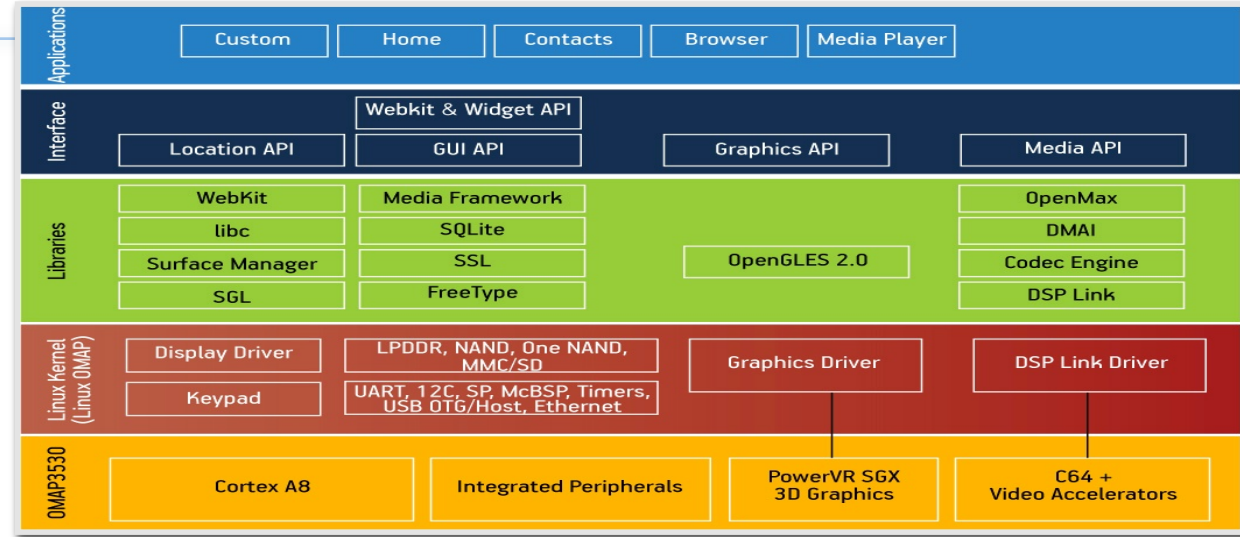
Applications
Custom
Home
Contacts
Browser
Media Player

Interface
Webkit & Widget API
Location API
GUI API
Graphics API
Media API

Libraries
WebKit
Media Framework
OpenMax
libc
SQLite
DMAI
Surface Manager
SSL
OpenGLES 2.0
Codec Engine
SGL
FreeType
DSP Link

Linux Kernel (Linux OMAP)
Display Driver
LPDDR, NAND, One NAND, MMC/SD
Graphics Driver
DSP Link Driver
Keypad
UART, 12C, SP, McBSP, Timers, USB OTG/Host, Ethernet

OMAP3530
Cortex A8
Integrated Peripherals
PowerVR SGX 3D Graphics
C64 + Video Accelerators